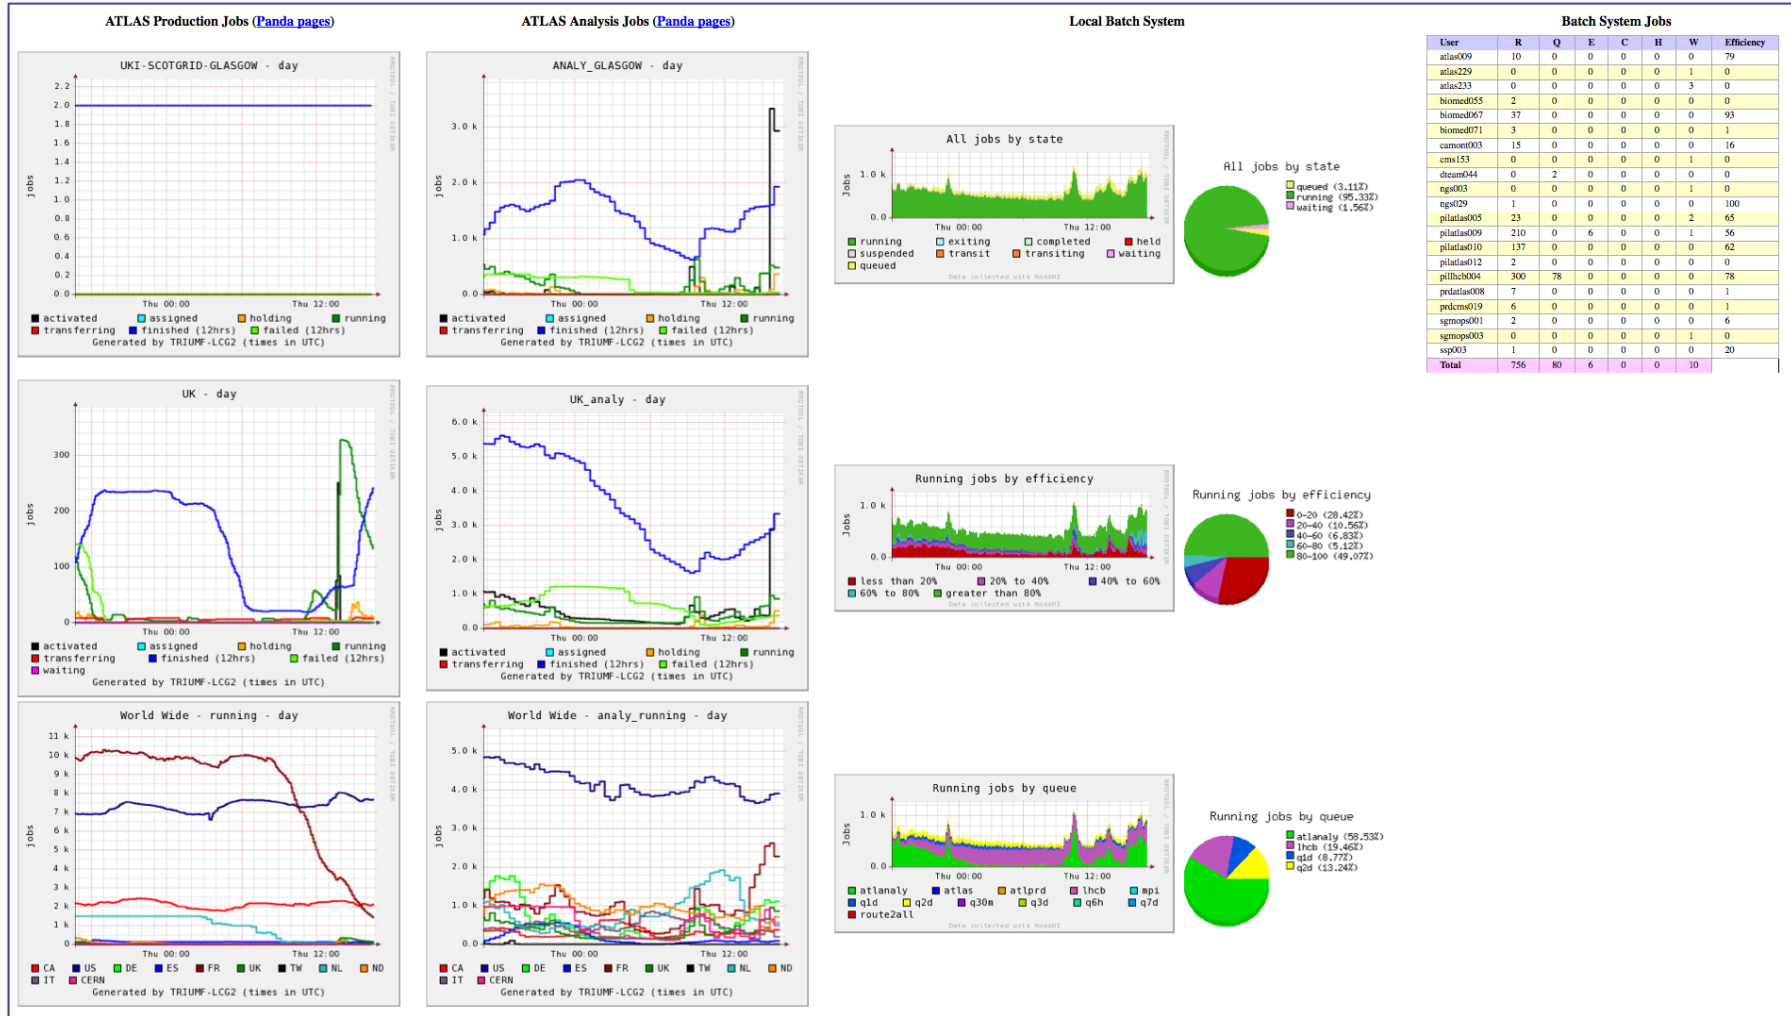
ATLAS Production Jobs (Panda pages)

ATLAS Analysis Jobs (Panda pages)

Local Batch System

Batch System Jobs

UKI-SCOTGRID-GLASGOW - day

Jobs

2.2
2.0
1.8
1.6
1.4
1.2
1.0
0.8
0.6
0.4
0.2
0.0

Thu 00:00 Thu 12:00

activated assigned holding running
transferring finished (12hrs) failed (12hrs)
Generated by TRIUMF-LCG2 (times in UTC)

ANALY_GLASGOW - day

Jobs

3.0 k
2.0 k
1.0 k
0.0

Thu 00:00 Thu 12:00

activated assigned holding running
transferring finished (12hrs) failed (12hrs)
Generated by TRIUMF-LCG2 (times in UTC)

All jobs by state

Jobs

1.0 k
0.0

Thu 00:00 Thu 12:00

running exiting completed held
suspended transit transiting waiting
queued

Data collected with MonAMI

All jobs by state

queued (3.11%)
running (95.33%)
waiting (1.56%)

| User | R | Q | E | C | H | W | Efficiency |
|---|---|---|---|---|---|---|---|
| atlas009 | 10 | 0 | 0 | 0 | 0 | 0 | 79 |
| atlas229 | 0 | 0 | 0 | 0 | 0 | 1 | 0 |
| atlas233 | 0 | 0 | 0 | 0 | 0 | 3 | 0 |
| biomed055 | 2 | 0 | 0 | 0 | 0 | 0 | 0 |
| biomed067 | 37 | 0 | 0 | 0 | 0 | 0 | 93 |
| biomed071 | 3 | 0 | 0 | 0 | 0 | 0 | 1 |
| camont003 | 15 | 0 | 0 | 0 | 0 | 0 | 16 |
| cms153 | 0 | 0 | 0 | 0 | 0 | 1 | 0 |
| dteam044 | 0 | 2 | 0 | 0 | 0 | 0 | 0 |
| ngs003 | 0 | 0 | 0 | 0 | 0 | 1 | 0 |
| ngs029 | 1 | 0 | 0 | 0 | 0 | 0 | 100 |
| pilatlas005 | 23 | 0 | 0 | 0 | 0 | 2 | 65 |
| pilatlas009 | 210 | 0 | 6 | 0 | 0 | 1 | 56 |
| pilatlas010 | 137 | 0 | 0 | 0 | 0 | 0 | 62 |
| pilatlas012 | 2 | 0 | 0 | 0 | 0 | 0 | 0 |
| pillheb004 | 300 | 78 | 0 | 0 | 0 | 0 | 78 |
| prdatlas008 | 7 | 0 | 0 | 0 | 0 | 0 | 1 |
| prdcms019 | 6 | 0 | 0 | 0 | 0 | 0 | 1 |
| sgmops001 | 2 | 0 | 0 | 0 | 0 | 0 | 6 |
| sgmops003 | 0 | 0 | 0 | 0 | 0 | 1 | 0 |
| ssp003 | 1 | 0 | 0 | 0 | 0 | 0 | 20 |
| Total | 756 | 80 | 6 | 0 | 0 | 10 | |

UK - day

Jobs

300
200
100
0

Thu 00:00 Thu 12:00

activated assigned holding running
transferring finished (12hrs) failed (12hrs)
waiting
Generated by TRIUMF-LCG2 (times in UTC)

UK_analy - day

Jobs

6.0 k
5.0 k
4.0 k
3.0 k
2.0 k
1.0 k
0.0

Thu 00:00 Thu 12:00

activated assigned holding running
transferring finished (12hrs) failed (12hrs)
Generated by TRIUMF-LCG2 (times in UTC)

Running jobs by efficiency

Jobs

1.0 k
0.0

Thu 00:00 Thu 12:00

less than 20% 20% to 40% 40% to 60%
60% to 80% greater than 80%

Data collected with MonAMI

Running jobs by efficiency

0-20 (28.42%)
20-40 (10.56%)
40-60 (6.83%)
60-80 (5.12%)
80-100 (49.07%)

World Wide - running - day

Jobs

11 k
10 k
9 k
8 k
7 k
6 k
5 k
4 k
3 k
2 k
1 k
0

Thu 00:00 Thu 12:00

CA US DE ES FR UK TW NL ND
IT CERN
Generated by TRIUMF-LCG2 (times in UTC)

World Wide - analy_running - day

Jobs

5.0 k
4.0 k
3.0 k
2.0 k
1.0 k
0.0

Thu 00:00 Thu 12:00

CA US DE ES FR UK TW NL ND
IT CERN
Generated by TRIUMF-LCG2 (times in UTC)

Running jobs by queue

Jobs

1.0 k
0.0

Thu 00:00 Thu 12:00

atlanaly atlas atlprd lhcb mpi
q1d q2d q30m q3d q6h q7d
route2all

Data collected with MonAMI

Running jobs by queue

atlanaly (58.53%)
lhcb (19.46%)
q1d (8.77%)
q2d (13.24%)